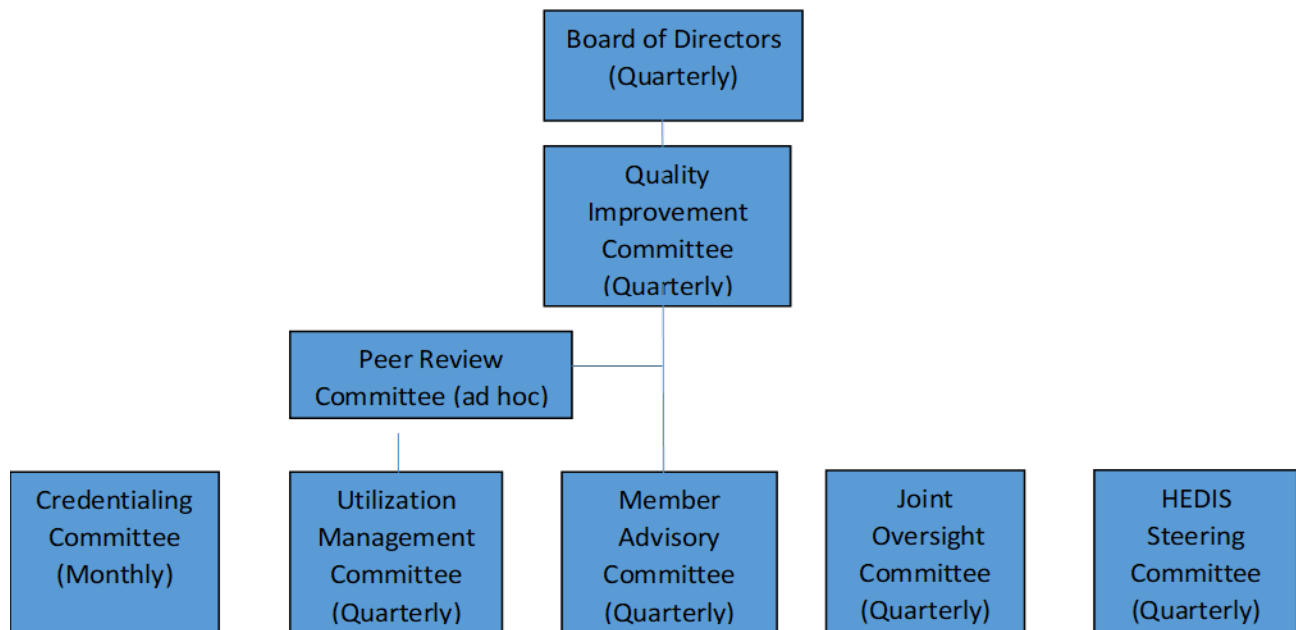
Board of Directors (Quarterly)

Quality Improvement Committee (Quarterly)

Peer Review Committee (ad hoc)

Credentialing Committee (Monthly)

Utilization Management Committee (Quarterly)

Member Advisory Committee (Quarterly)

Joint Oversight Committee (Quarterly)

HEDIS Steering Committee (Quarterly)